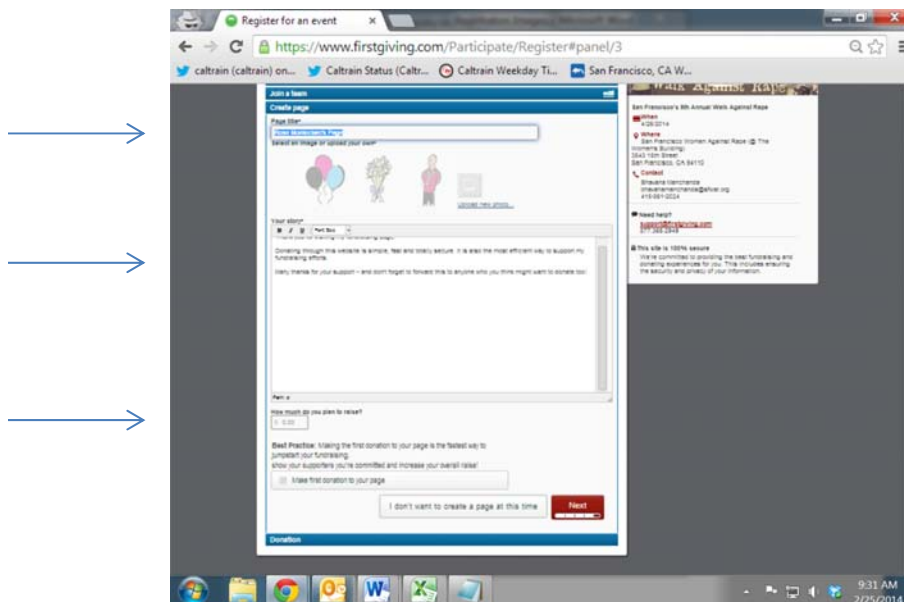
Register for an event ×

https://www.firstgiving.com/Participate/Register#panel/3

caltrain (caltrain) on... Caltrain Status (Caltr... Caltrain Weekday Ti... San Francisco, CA W...

Join a team

Create page

Page title*

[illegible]

Select an image or upload your own*

Upload new photo...

Your story*

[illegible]

Donating through this website is simple, fast and totally secure. It is also the most efficient way to support my fundraising efforts.

Many thanks for your support – and don't forget to forward this to anyone who you think might want to donate too!

How much do you plan to raise?

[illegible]

Best Practice: Making the first donation to your page is the fastest way to jumpstart your fundraising.
Show your supporters you're committed and increase your overall raise!

Make first donation to your page

I don't want to create a page at this time

Next

Donation

Walk Against Rape

San Francisco's 8th Annual Walk Against Rape

When
4/26/2014

Where
San Francisco Women Against Rape (@ The Womens Building)
3543 18th Street
San Francisco, CA 94110

Contact
Shavana Manchanda
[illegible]
415-861-2024

Need help?
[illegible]
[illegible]

This site is 100% secure
We're committed to providing the best fundraising and donating experiences for you. This includes ensuring the security and privacy of your information.

9:31 AM
2/25/2014